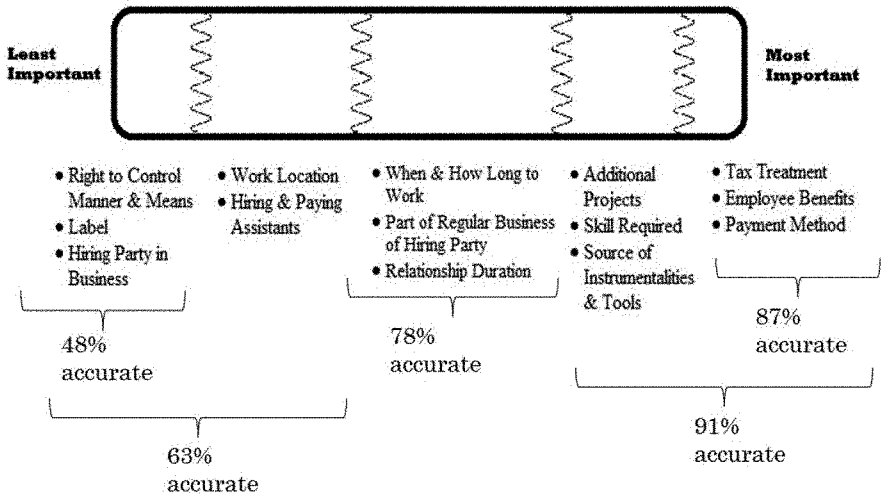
Least Important

Most Important

- Right to Control Manner & Means
- Label
- Hiring Party in Business

- Work Location
- Hiring & Paying Assistants

- When & How Long to Work
- Part of Regular Business of Hiring Party
- Relationship Duration

- Additional Projects
- Skill Required
- Source of Instrumentalities & Tools

- Tax Treatment
- Employee Benefits
- Payment Method

48% accurate

78% accurate

87% accurate

63% accurate

91% accurate